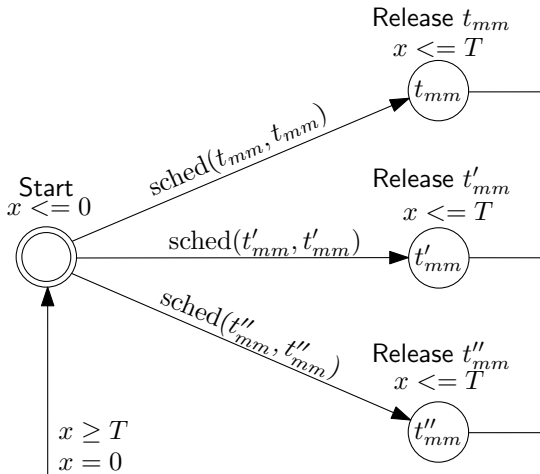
Release $t_{mm}$
$x <= T$
$t_{mm}$

$\text{sched}(t_{mm}, t_{mm})$

Start
$x <= 0$

Release $t'_{mm}$
$x <= T$
$t'_{mm}$

$\text{sched}(t'_{mm}, t'_{mm})$

$\text{sched}(t''_{mm}, t''_{mm})$

Release $t''_{mm}$
$x <= T$
$t''_{mm}$

$x \geq T$
$x = 0$